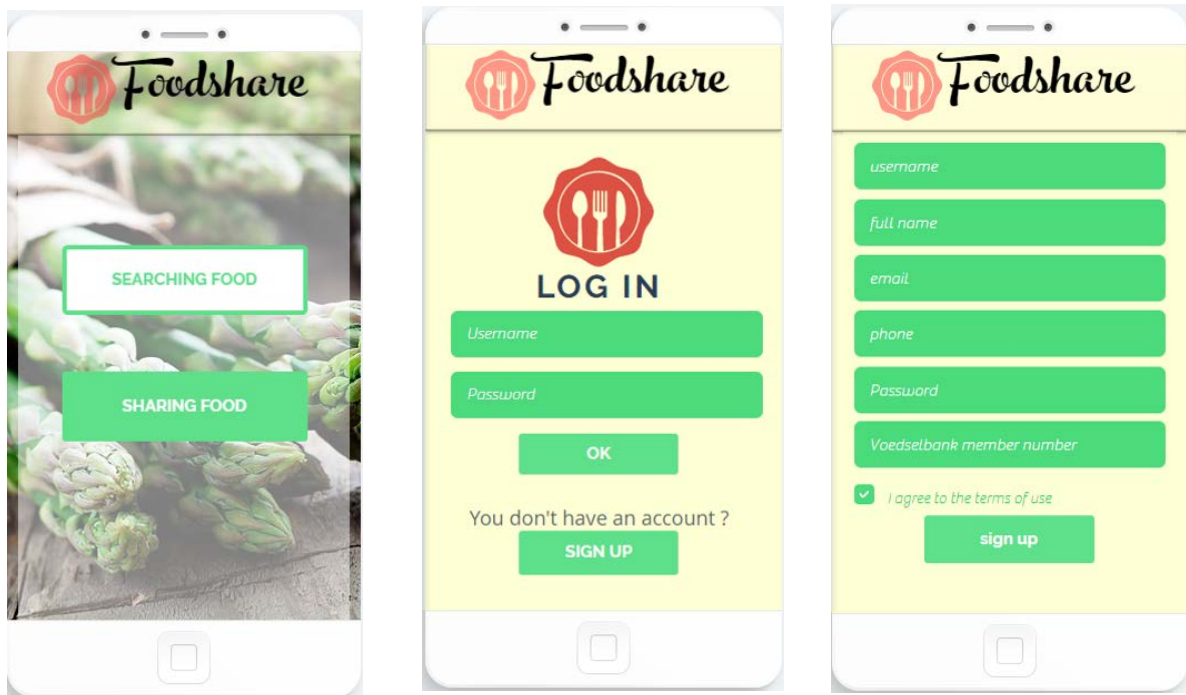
Foodshare

SEARCHING FOOD

SHARING FOOD

Foodshare

LOG IN

Username

Password

OK

You don't have an account ?

SIGN UP

Foodshare

username

full name

email

phone

Password

Voedselbank member number

I agree to the terms of use

sign up